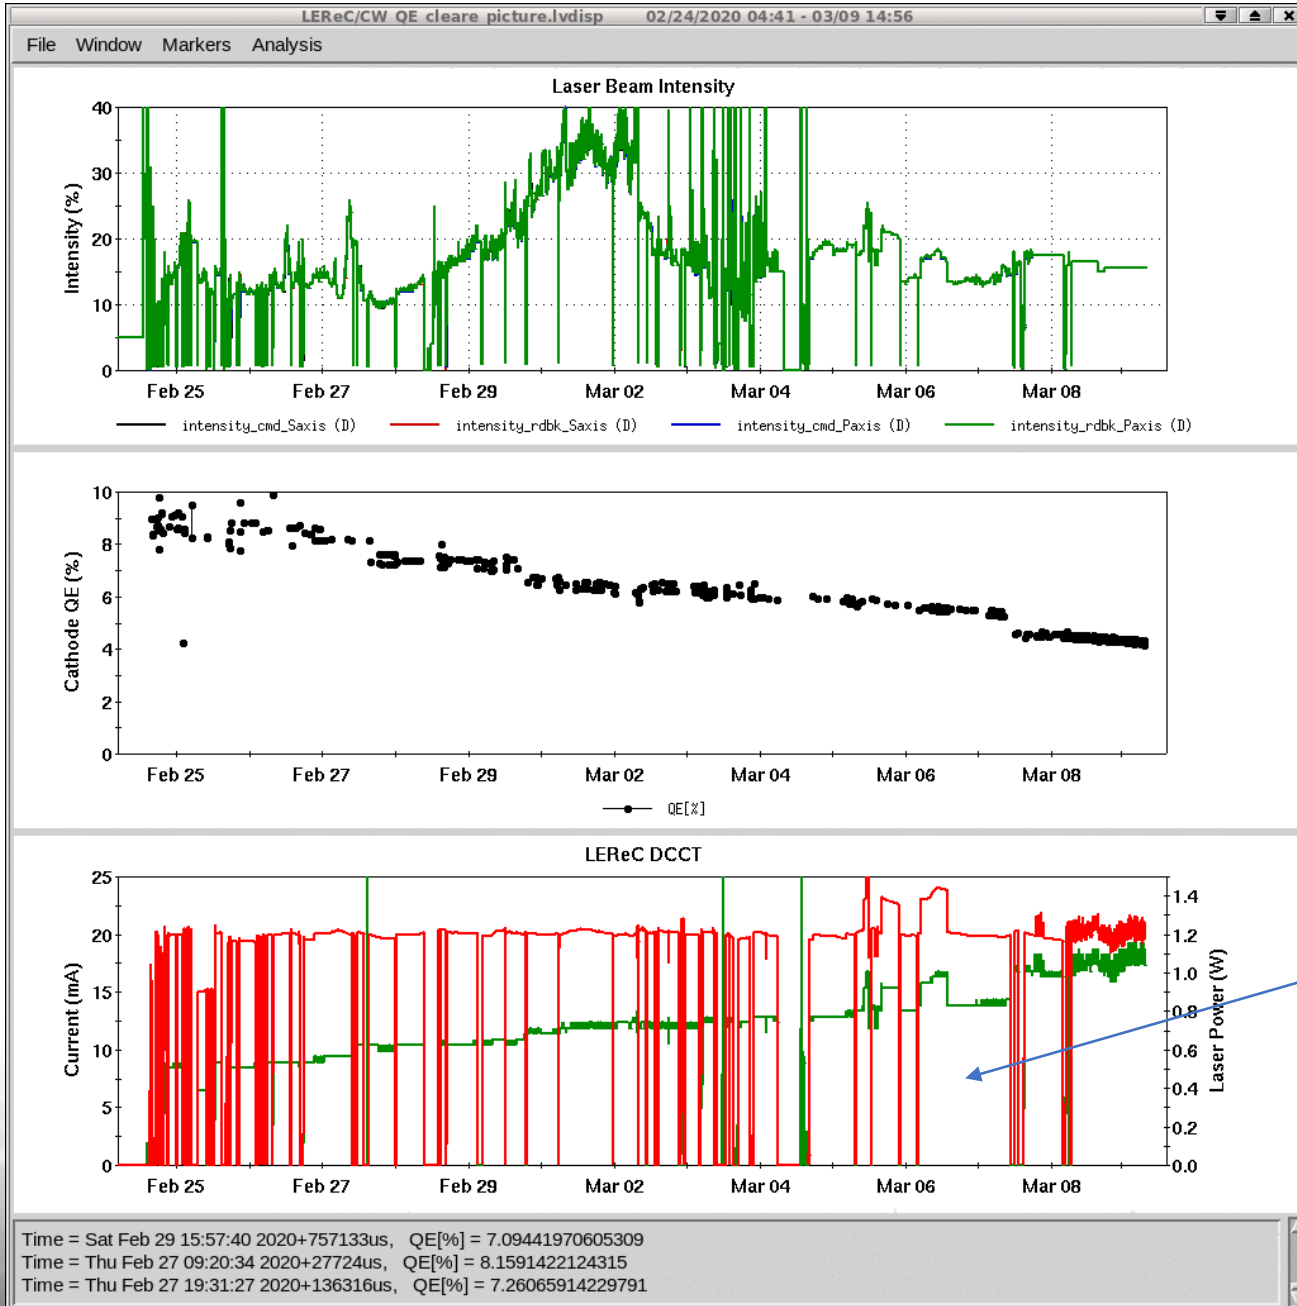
LEReC/CW_QE_cleare picture.lvdisp 02/24/2020 04:41 - 03/09 14:56

File Window Markers Analysis

Laser Beam Intensity

40
30
20
10
0

Intensity (%)

Feb 25 Feb 27 Feb 29 Mar 02 Mar 04 Mar 06 Mar 08

intensity_cmd_Saxis (D) intensity_rdbk_Saxis (D) intensity_cmd_Paxis (D) intensity_rdbk_Paxis (D)

10
8
6
4
2
0

Cathode QE (%)

Feb 25 Feb 27 Feb 29 Mar 02 Mar 04 Mar 06 Mar 08

QE[%]

LEReC DCCT

25
20
15
10
5
0

Current (mA)

1.4
1.2
1.0
0.8
0.6
0.4
0.2
0.0

Laser Power (W)

Feb 25 Feb 27 Feb 29 Mar 02 Mar 04 Mar 06 Mar 08

Time = Sat Feb 29 15:57:40 2020+757133us, QE[%] = 7.09441970605309
Time = Thu Feb 27 09:20:34 2020+27724us, QE[%] = 8.1591422124315
Time = Thu Feb 27 19:31:27 2020+136316us, QE[%] = 7.26065914229791